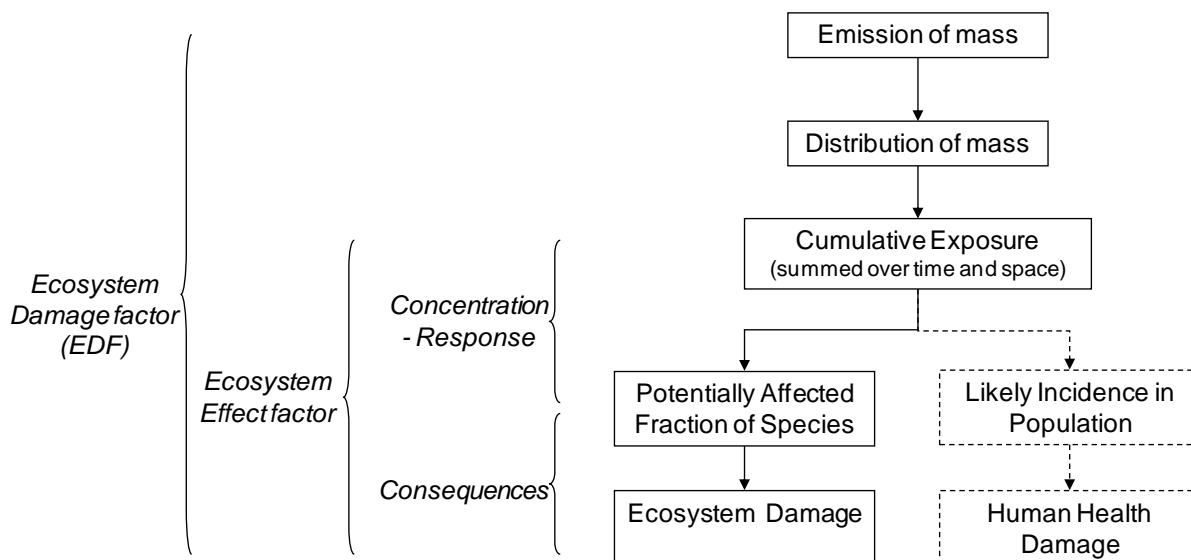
Emission of mass

Distribution of mass

Cumulative Exposure
(summed over time and space)

Ecosystem Damage factor (EDF)

Ecosystem Effect factor

Concentration - Response

Consequences

Potentially Affected Fraction of Species

Likely Incidence in Population

Ecosystem Damage

Human Health Damage